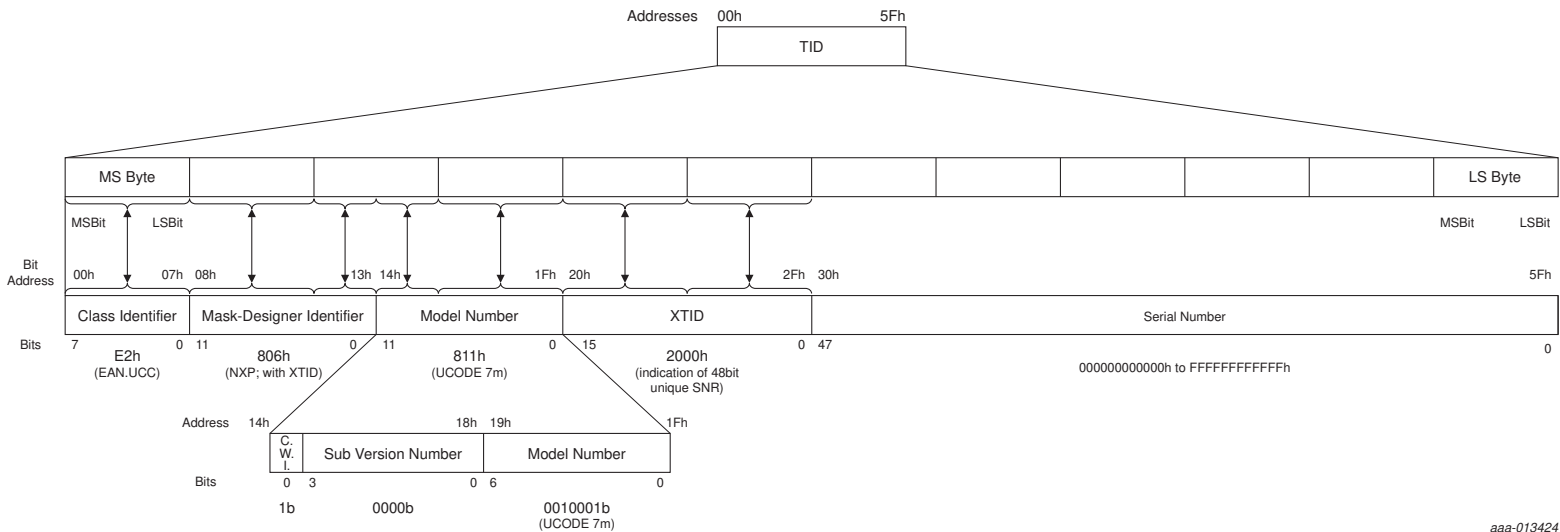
Addresses 00h 5Fh
TID

MS Byte LS Byte

MSBit LSBit MSBit LSBit

Bit Address 00h 07h 08h 13h 14h 1Fh 20h 2Fh 30h 5Fh

| Class Identifier | Mask-Designer Identifier | Model Number | XTID | Serial Number |
|---|---|---|---|---|

Bits 7 0 11 0 11 0 15 0 47 0

E2h (EAN.UCC)
806h (NXP; with XTID)
811h (UCODE 7m)
2000h (indication of 48bit unique SNR)
000000000000h to FFFFFFFFFFFFh

Address 14h 18h 19h 1Fh

| C. W. I. | Sub Version Number | Model Number |
|---|---|---|

Bits 0 3 0 6 0

1b 0000b 0010001b (UCODE 7m)

aaa-013424